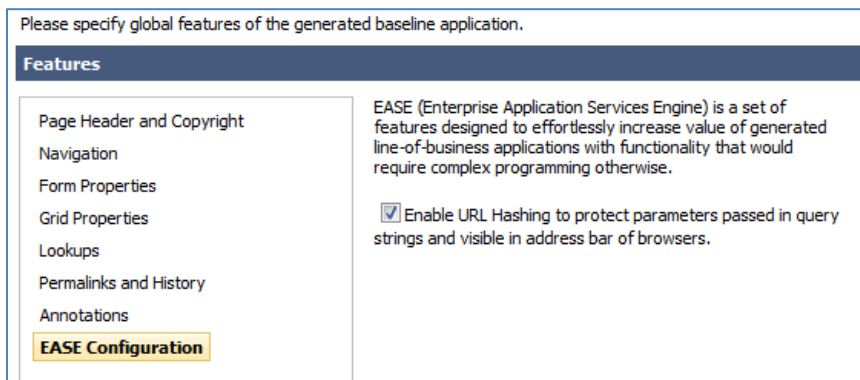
Please specify global features of the generated baseline application.

Features

Page Header and Copyright
Navigation
Form Properties
Grid Properties
Lookups
Permalinks and History
Annotations
EASE Configuration

EASE (Enterprise Application Services Engine) is a set of features designed to effortlessly increase value of generated line-of-business applications with functionality that would require complex programming otherwise.

Enable URL Hashing to protect parameters passed in query strings and visible in address bar of browsers.